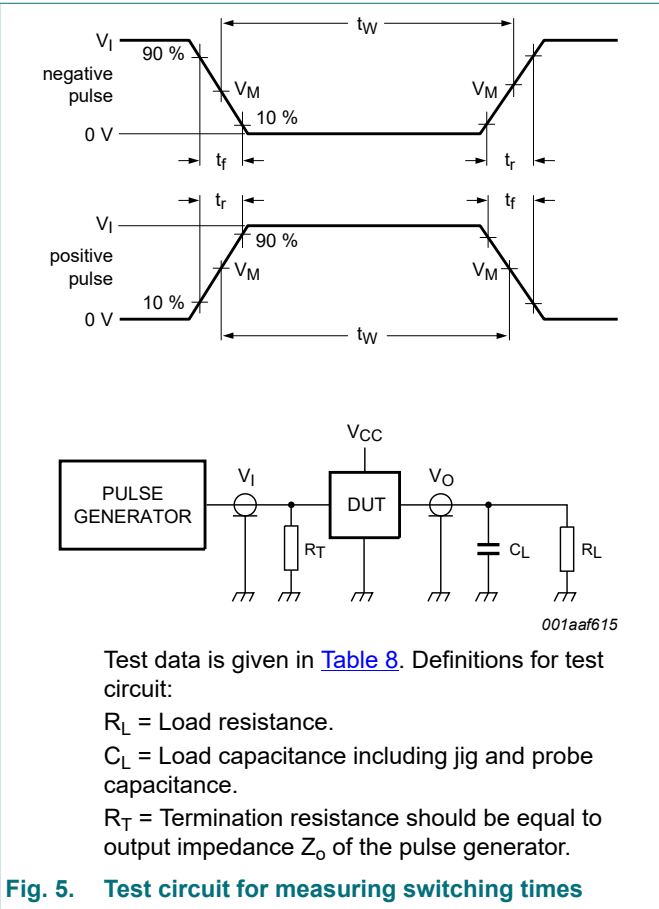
$t_W$

$V_I$

90 %

negative pulse

$V_M$

$V_M$

10 %

0 V

$t_f$

$t_r$

$t_r$

$t_f$

$V_I$

90 %

positive pulse

$V_M$

$V_M$

10 %

0 V

$t_W$

$V_{CC}$

PULSE GENERATOR

$V_I$

$R_T$

DUT

$V_O$

$C_L$

$R_L$

001aaf615

Test data is given in Table 8. Definitions for test circuit:

$R_L$ = Load resistance.

$C_L$ = Load capacitance including jig and probe capacitance.

$R_T$ = Termination resistance should be equal to output impedance $Z_o$ of the pulse generator.

Fig. 5. Test circuit for measuring switching times